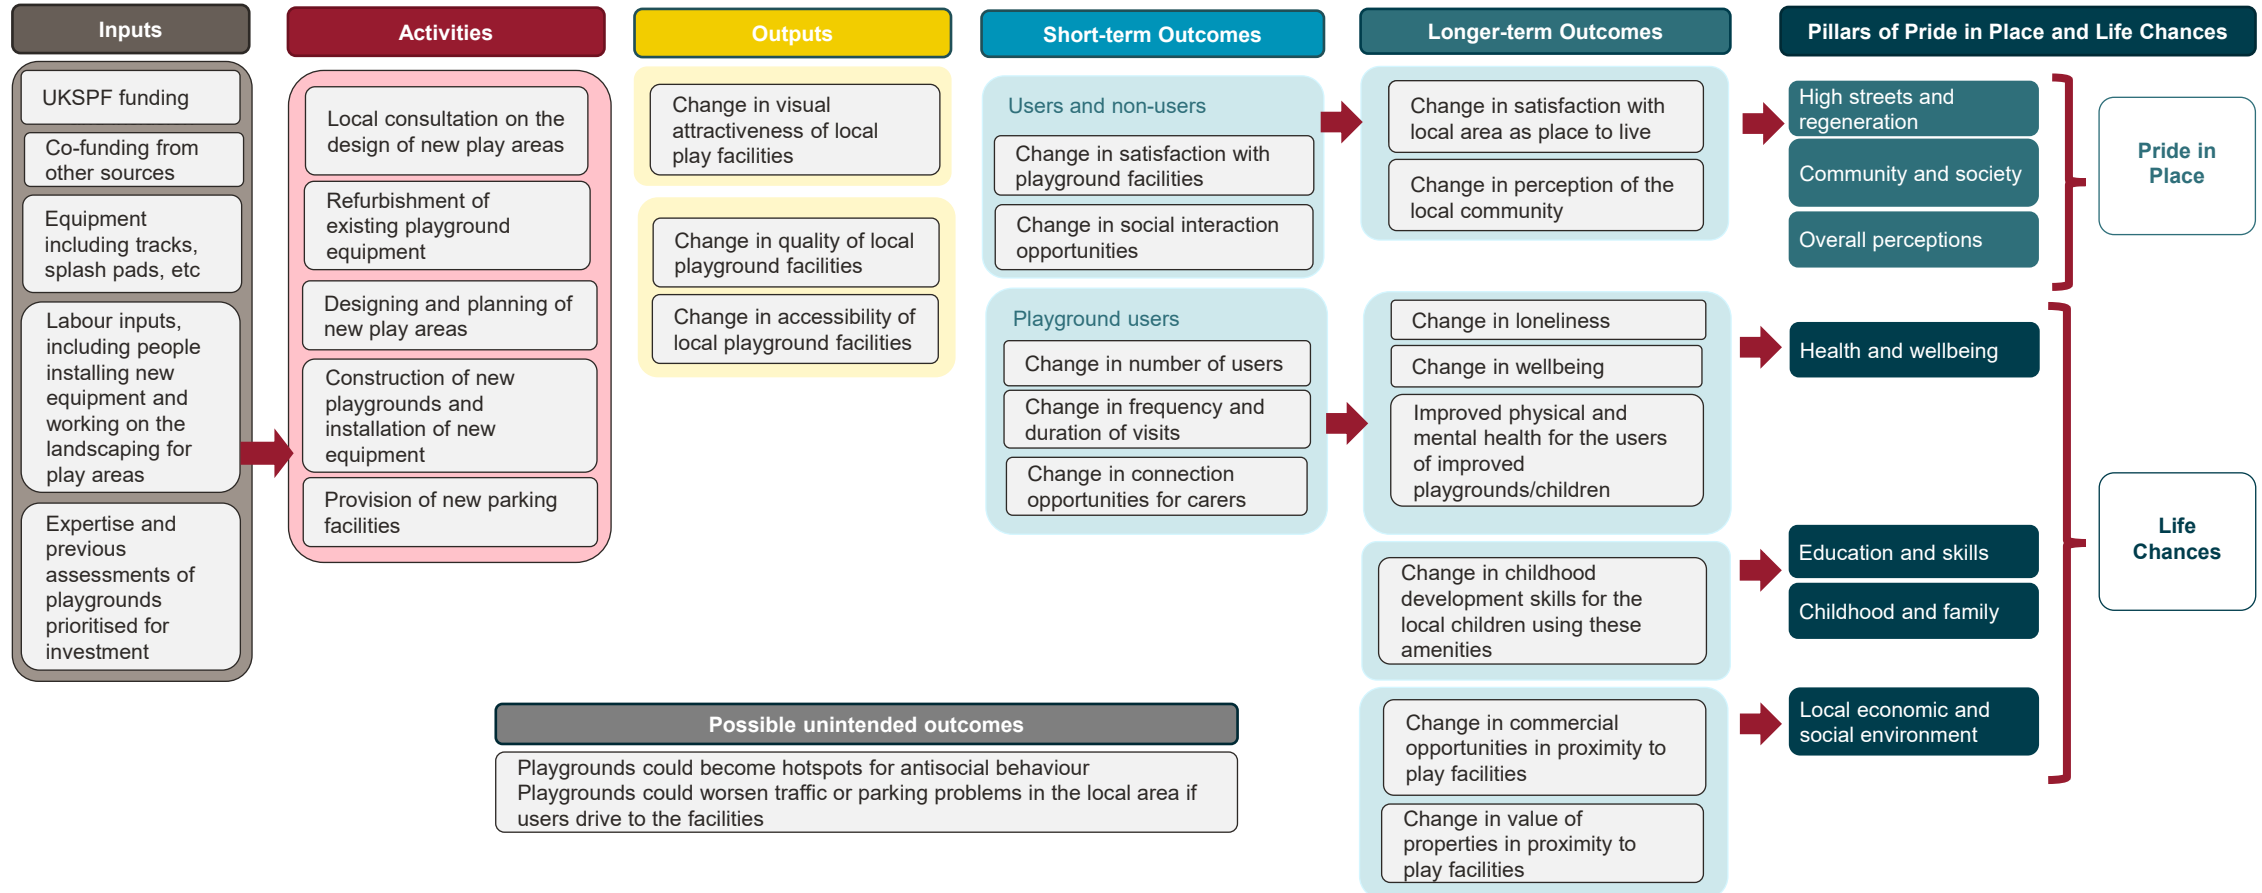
Inputs

UKSPF funding

Co-funding from other sources

Equipment including tracks, splash pads, etc

Labour inputs, including people installing new equipment and working on the landscaping for play areas

Expertise and previous assessments of playgrounds prioritised for investment

Activities

Local consultation on the design of new play areas

Refurbishment of existing playground equipment

Designing and planning of new play areas

Construction of new playgrounds and installation of new equipment

Provision of new parking facilities

Outputs

Change in visual attractiveness of local play facilities

Change in quality of local playground facilities

Change in accessibility of local playground facilities

Short-term Outcomes

Users and non-users

Change in satisfaction with playground facilities

Change in social interaction opportunities

Playground users

Change in number of users

Change in frequency and duration of visits

Change in connection opportunities for carers

Longer-term Outcomes

Change in satisfaction with local area as place to live

Change in perception of the local community

Change in loneliness

Change in wellbeing

Improved physical and mental health for the users of improved playgrounds/children

Change in childhood development skills for the local children using these amenities

Change in commercial opportunities in proximity to play facilities

Change in value of properties in proximity to play facilities

Pillars of Pride in Place and Life Chances

High streets and regeneration

Community and society

Overall perceptions

Pride in Place

Health and wellbeing

Education and skills

Childhood and family

Local economic and social environment

Life Chances

Possible unintended outcomes

Playgrounds could become hotspots for antisocial behaviour
Playgrounds could worsen traffic or parking problems in the local area if users drive to the facilities